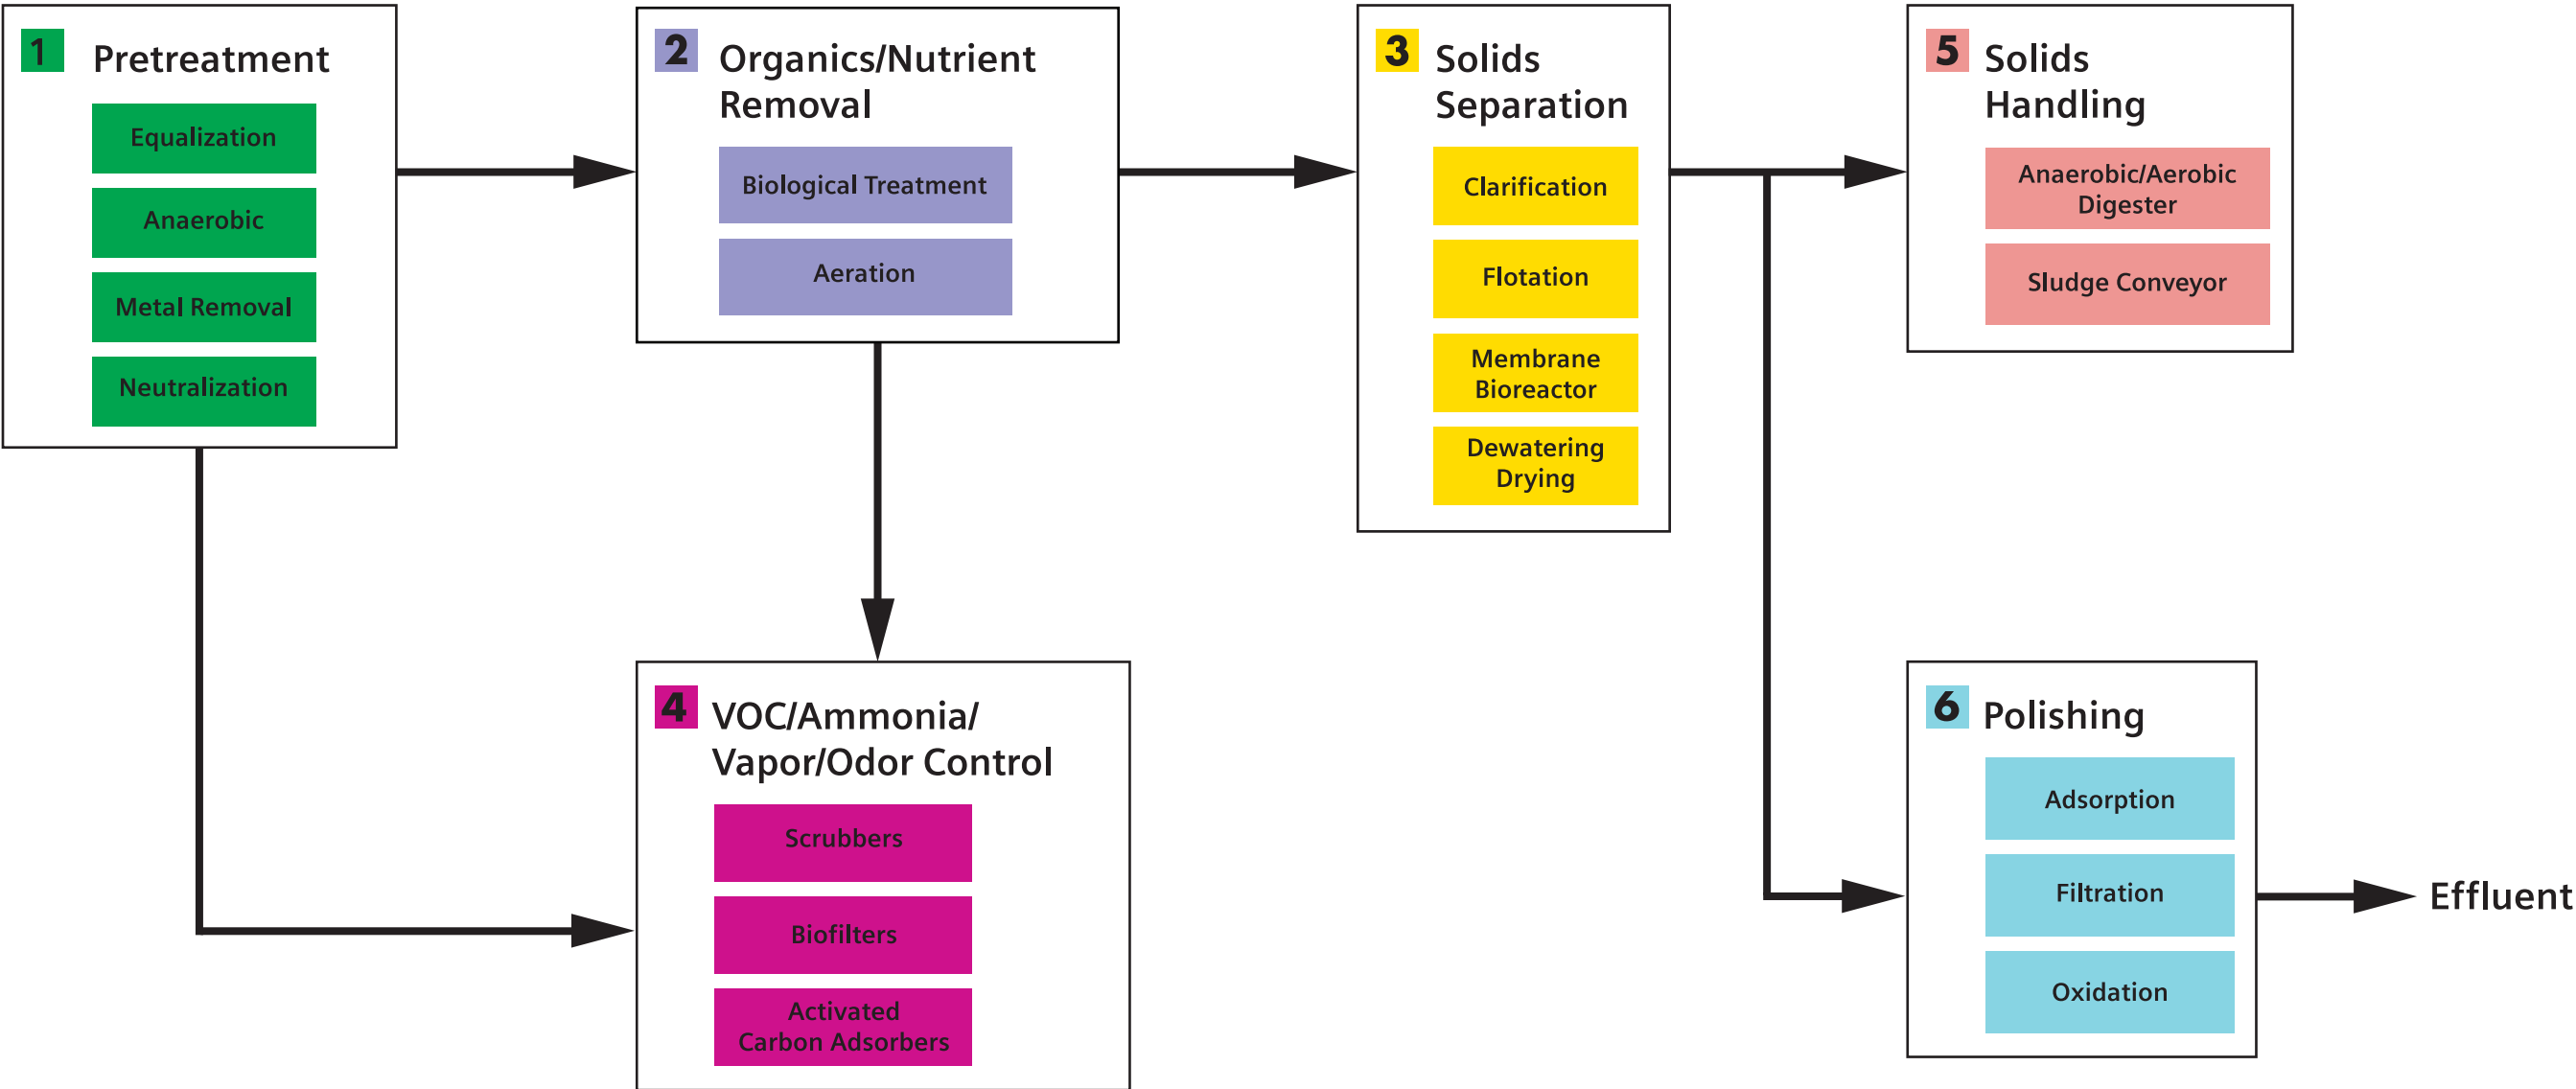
1 Pretreatment

Equalization

Anaerobic

Metal Removal

Neutralization

2 Organics/Nutrient Removal

Biological Treatment

Aeration

3 Solids Separation

Clarification

Flotation

Membrane Bioreactor

Dewatering Drying

5 Solids Handling

Anaerobic/Aerobic Digester

Sludge Conveyor

4 VOC/Ammonia/ Vapor/Odor Control

Scrubbers

Biofilters

Activated Carbon Adsorbers

6 Polishing

Adsorption

Filtration

Oxidation

Effluent